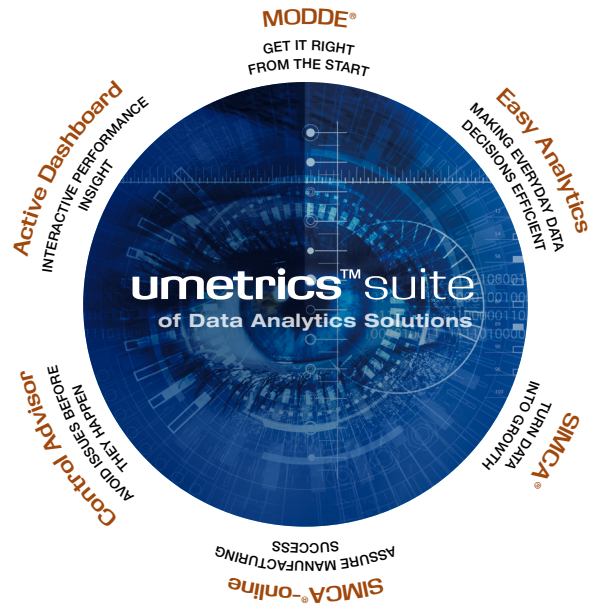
MODDE®
GET IT RIGHT FROM THE START

Easy Analytics
MAKING EVERYDAY DATA DECISIONS EFFICIENT

SIMCA®
TURN DATA INTO GROWTH

SIMCA®-online
ASSURE MANUFACTURING SUCCESS

Control Advisor
AVOID ISSUES BEFORE THEY HAPPEN

Active Dashboard
INTERACTIVE PERFORMANCE INSIGHT

umetrics™ suite
of Data Analytics Solutions